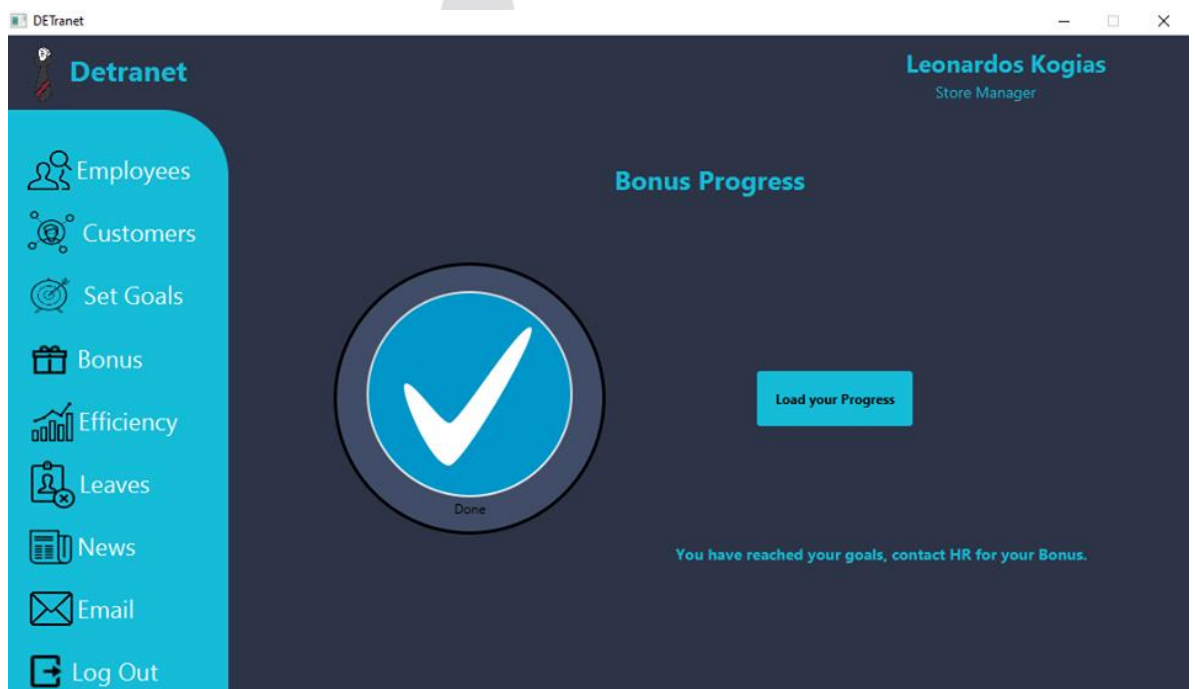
DETranet

Detranet

Leonardos Kogias
Store Manager

Employees
Customers
Set Goals
Bonus
Efficiency
Leaves
News
Email
Log Out

Bonus Progress

Done

Load your Progress

You have reached your goals, contact HR for your Bonus.